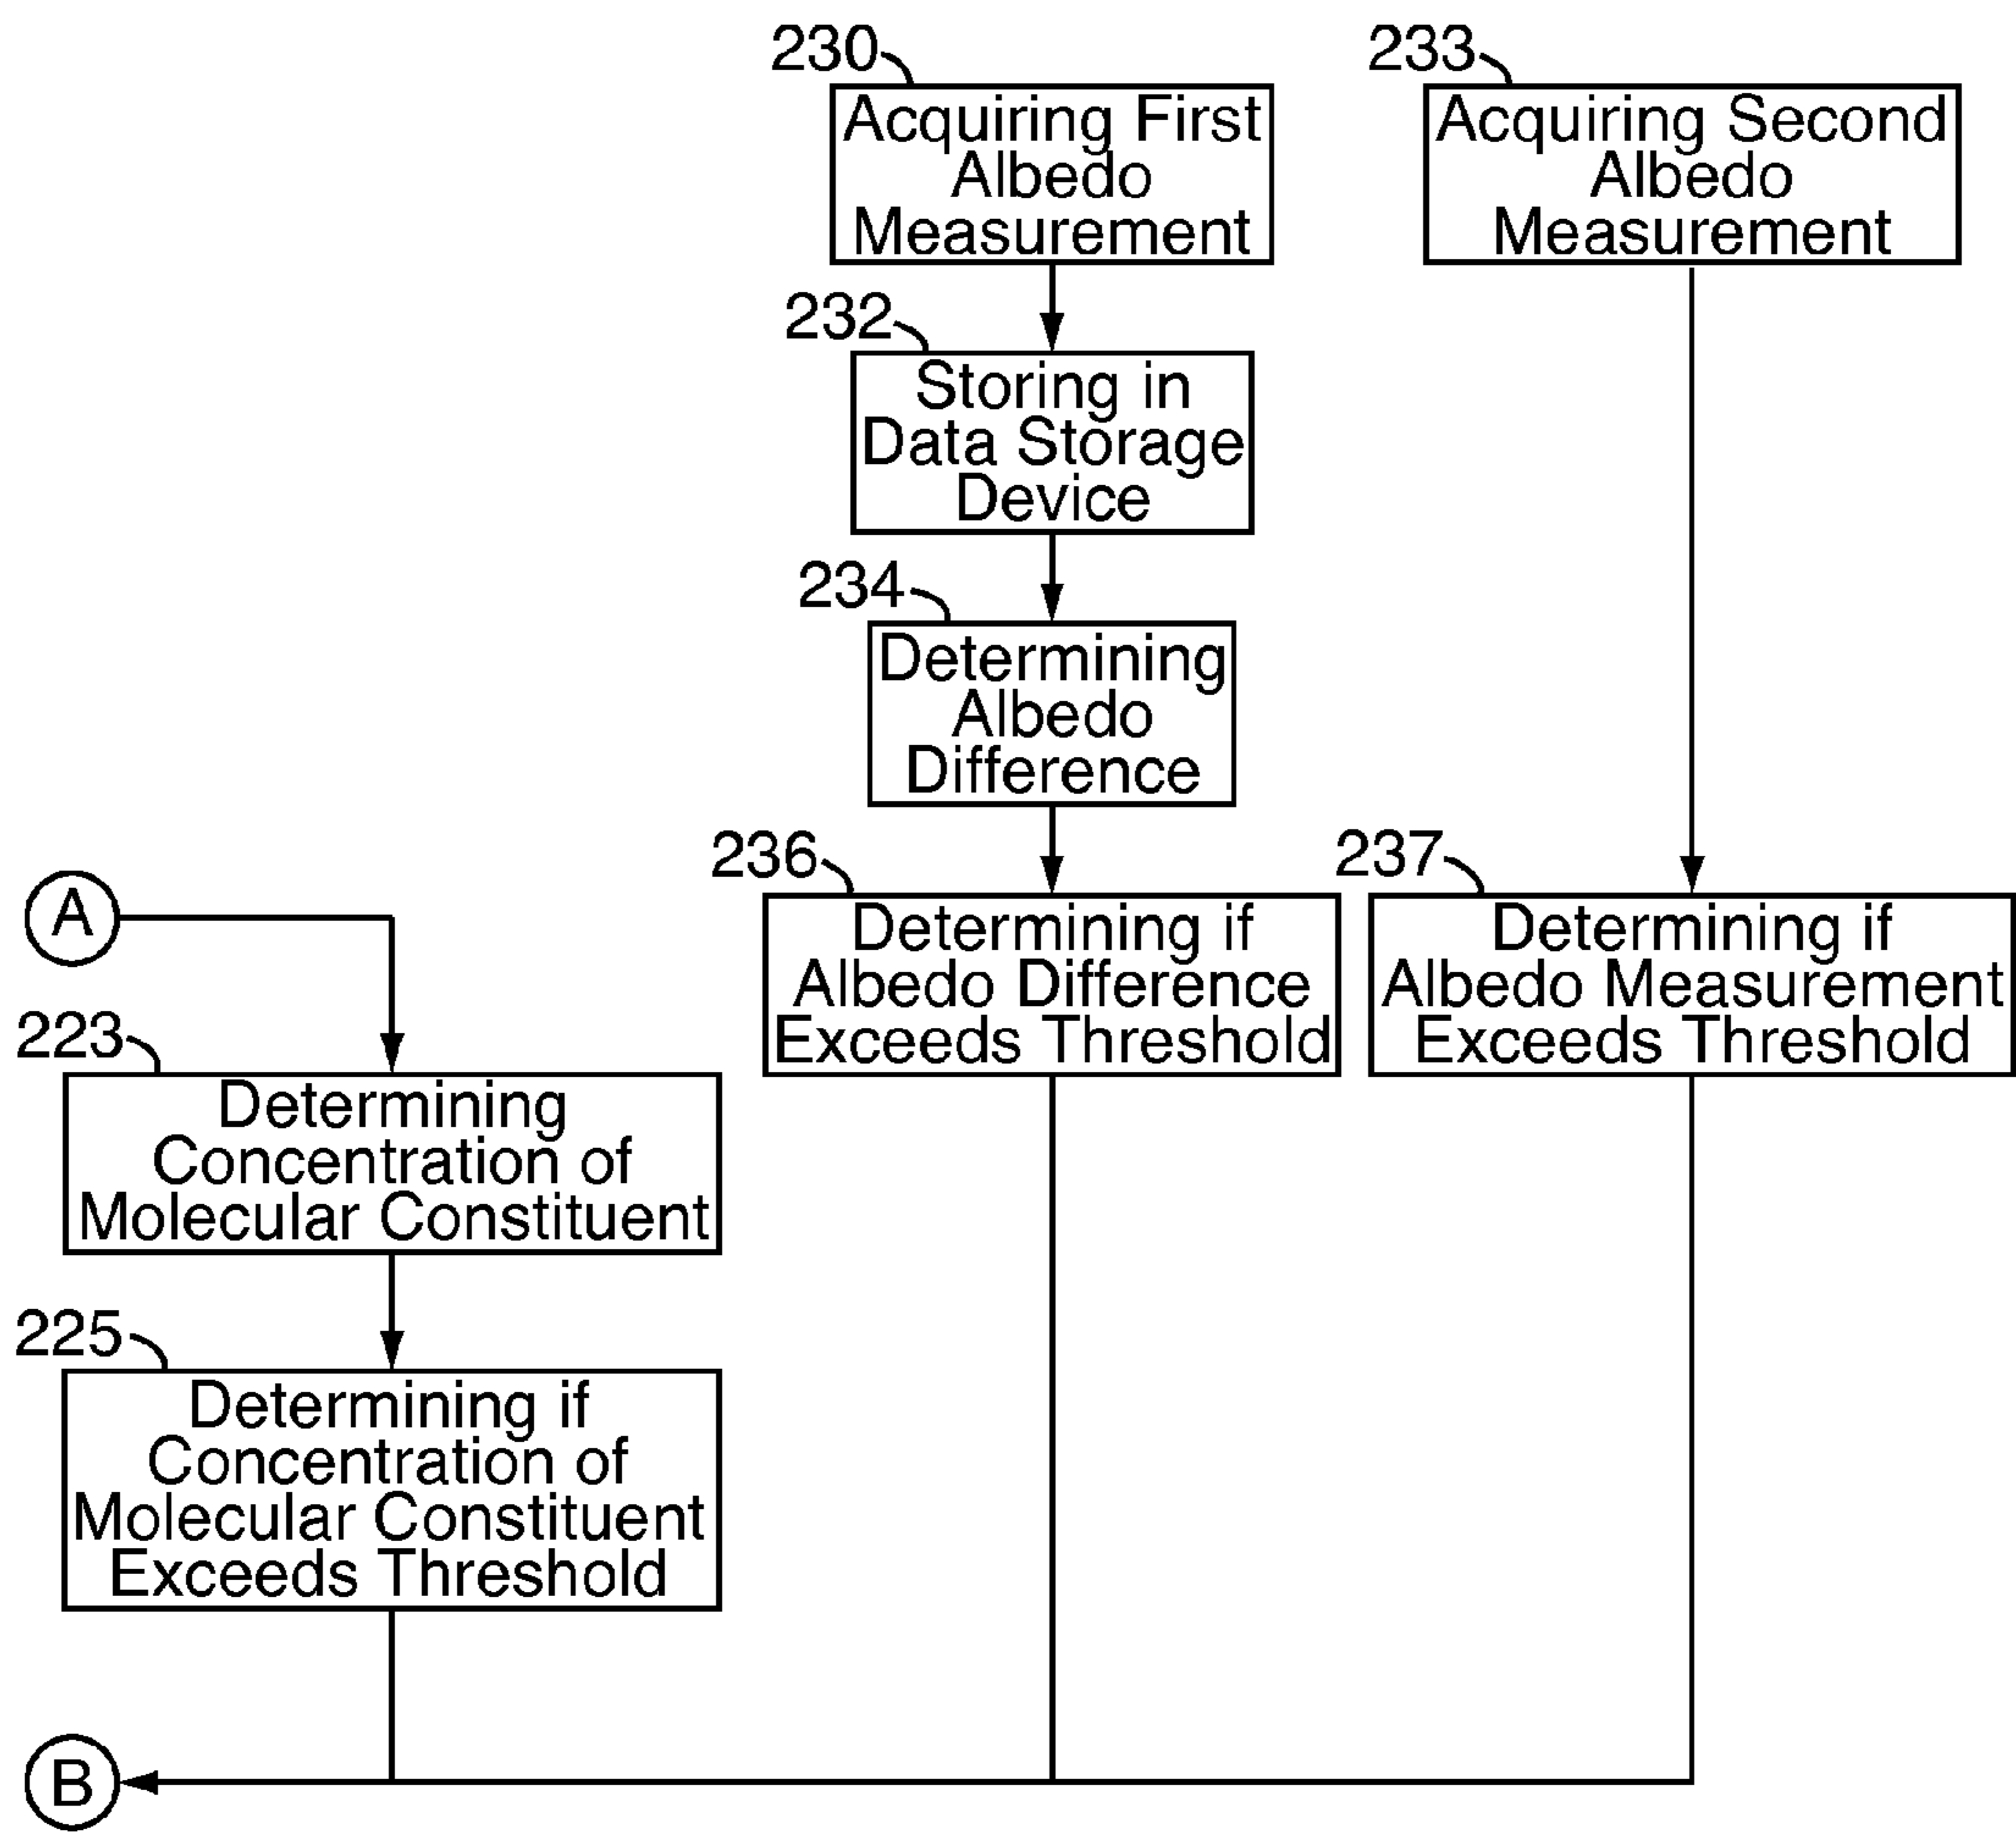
230
Acquiring First Albedo Measurement

233
Acquiring Second Albedo Measurement

232
Storing in Data Storage Device

234
Determining Albedo Difference

236
Determining if Albedo Difference Exceeds Threshold

237
Determining if Albedo Measurement Exceeds Threshold

A

223
Determining Concentration of Molecular Constituent

225
Determining if Concentration of Molecular Constituent Exceeds Threshold

B